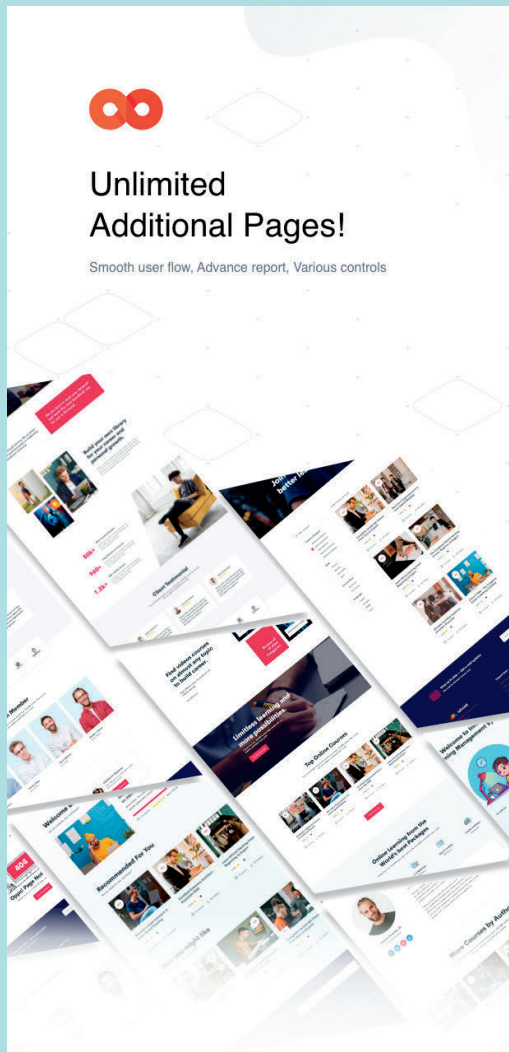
Unlimited
Additional Pages!

Smooth user flow, Advance report, Various controls

Build your own library for your business or personal growth.

Client Testimonial

Find video courses on almost any topic to build career.

Limitless learning and more possibilities

Top Online Courses

Online Learning from the World's best Packages

Recommended For You

Welcome

404
Opps! Page Not

More Courses by Author